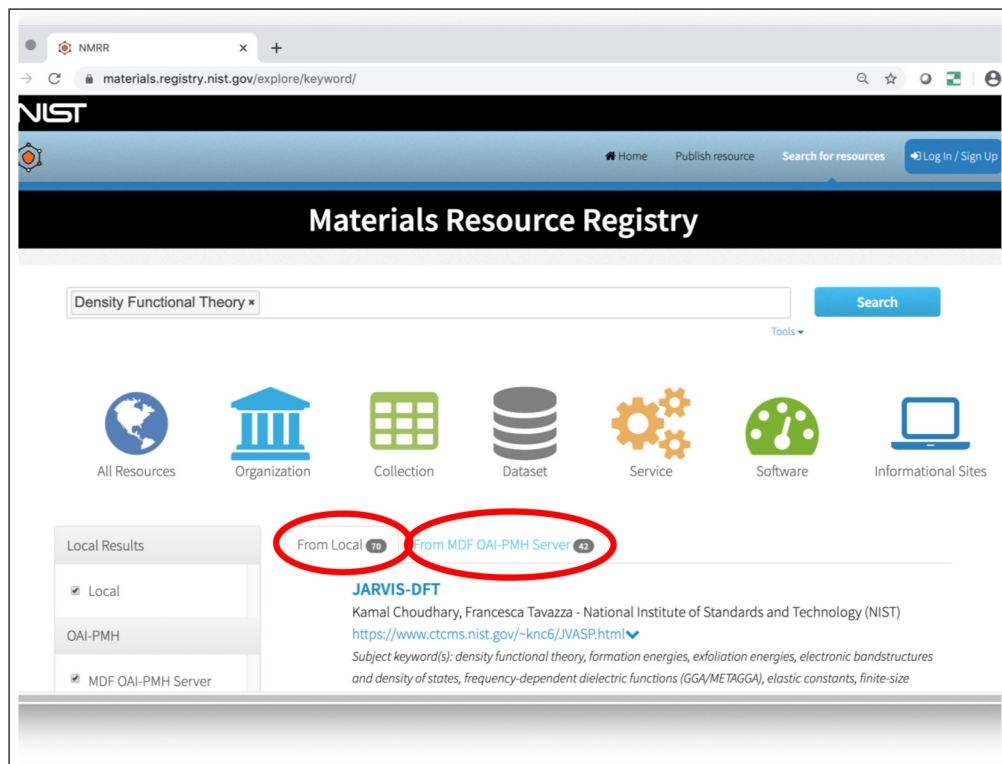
NMRR ×
+
materials.registry.nist.gov/explore/keyword/

NIST

Home Publish resource Search for resources Log In / Sign Up

Materials Resource Registry

Density Functional Theory ×
Search
Tools

All Resources Organization Collection Dataset Service Software Informational Sites

Local Results
Local
OAI-PMH
MDF OAI-PMH Server

From Local 70
From MDF OAI-PMH Server 42

JARVIS-DFT
Kamal Choudhary, Francesca Tavazza - National Institute of Standards and Technology (NIST)
https://www.ctcms.nist.gov/~knc6/JVASP.html
Subject keyword(s): density functional theory, formation energies, exfoliation energies, electronic bandstructures and density of states, frequency-dependent dielectric functions (GGA/METAGGA), elastic constants, finite-size